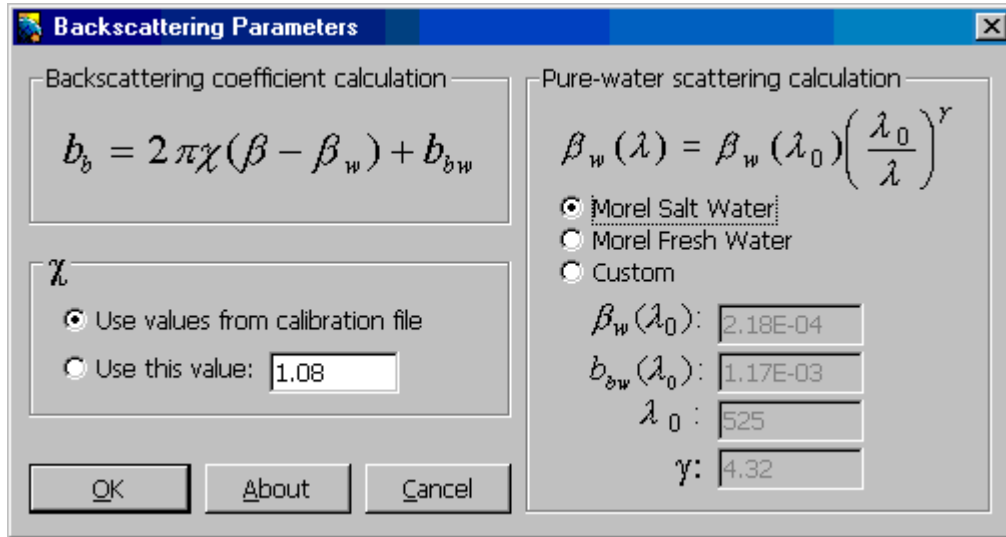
Backscattering Parameters

Backscattering coefficient calculation

$b_b = 2\pi\chi(\beta - \beta_w) + b_{bw}$

$\chi$

Use values from calibration file

Use this value: 1.08

OK

About

Cancel

Pure-water scattering calculation

$\beta_w(\lambda) = \beta_w(\lambda_0)\left(\frac{\lambda_0}{\lambda}\right)^\gamma$

Morel Salt Water

Morel Fresh Water

Custom

$\beta_w(\lambda_0)$: 2.18E-04

$b_{bw}(\lambda_0)$: 1.17E-03

$\lambda_0$ : 525

$\gamma$: 4.32